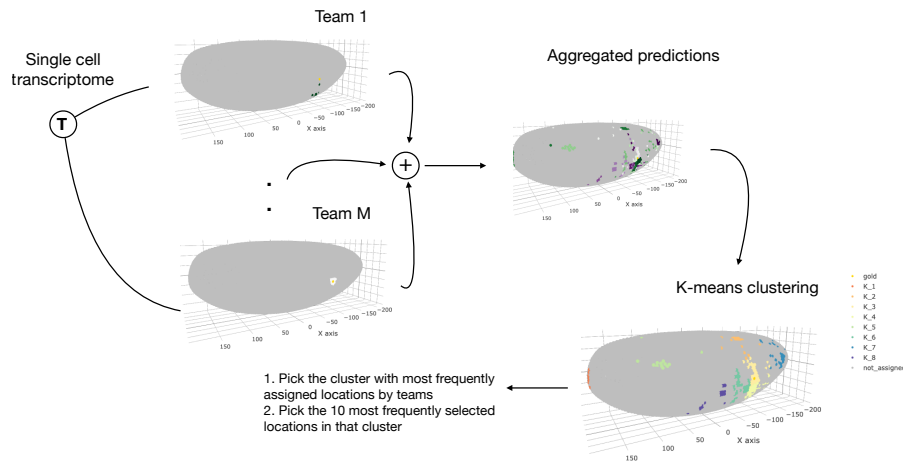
Team 1

Single cell transcriptome

T

150 100 50 0 −50 −100 −150 −200
X axis

+

Aggregated predictions

150 100 50 0 −50 −100 −150 −200
X axis

.
.

Team M

150 100 50 0 −50 −100 −150 −200
X axis

K-means clustering

gold
K_1
K_2
K_3
K_4
K_5
K_6
K_7
K_8
not_assigned

1. Pick the cluster with most frequently assigned locations by teams
2. Pick the 10 most frequently selected locations in that cluster

150 100 50 0 −50 −100 −150 −200
X axis